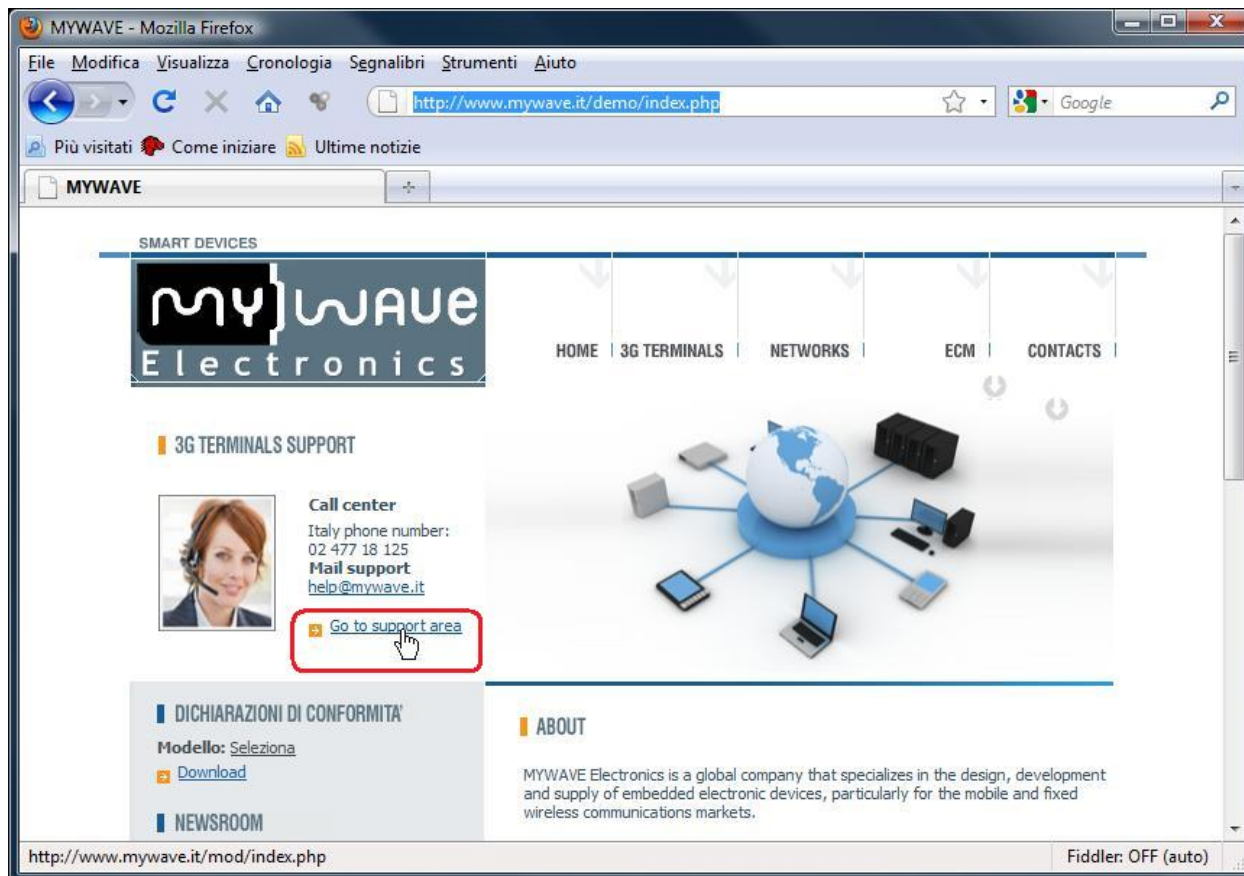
MYWAVE - Mozilla Firefox

File Modifica Visualizza Cronologia Segnalibri Strumenti Aiuto

http://www.mywave.it/demo/index.php

Google

Più visitati Come iniziare Ultime notizie

MYWAVE

SMART DEVICES

MY WAVE Electronics

HOME | 3G TERMINALS | NETWORKS | ECM | CONTACTS |

3G TERMINALS SUPPORT

Call center
Italy phone number:
02 477 18 125
Mail support
help@mywave.it

Go to support area

DICHIARAZIONI DI CONFORMITA'

Modello: Seleziona

Download

NEWSROOM

ABOUT

MYWAVE Electronics is a global company that specializes in the design, development and supply of embedded electronic devices, particularly for the mobile and fixed wireless communications markets.

http://www.mywave.it/mod/index.php

Fiddler: OFF (auto)